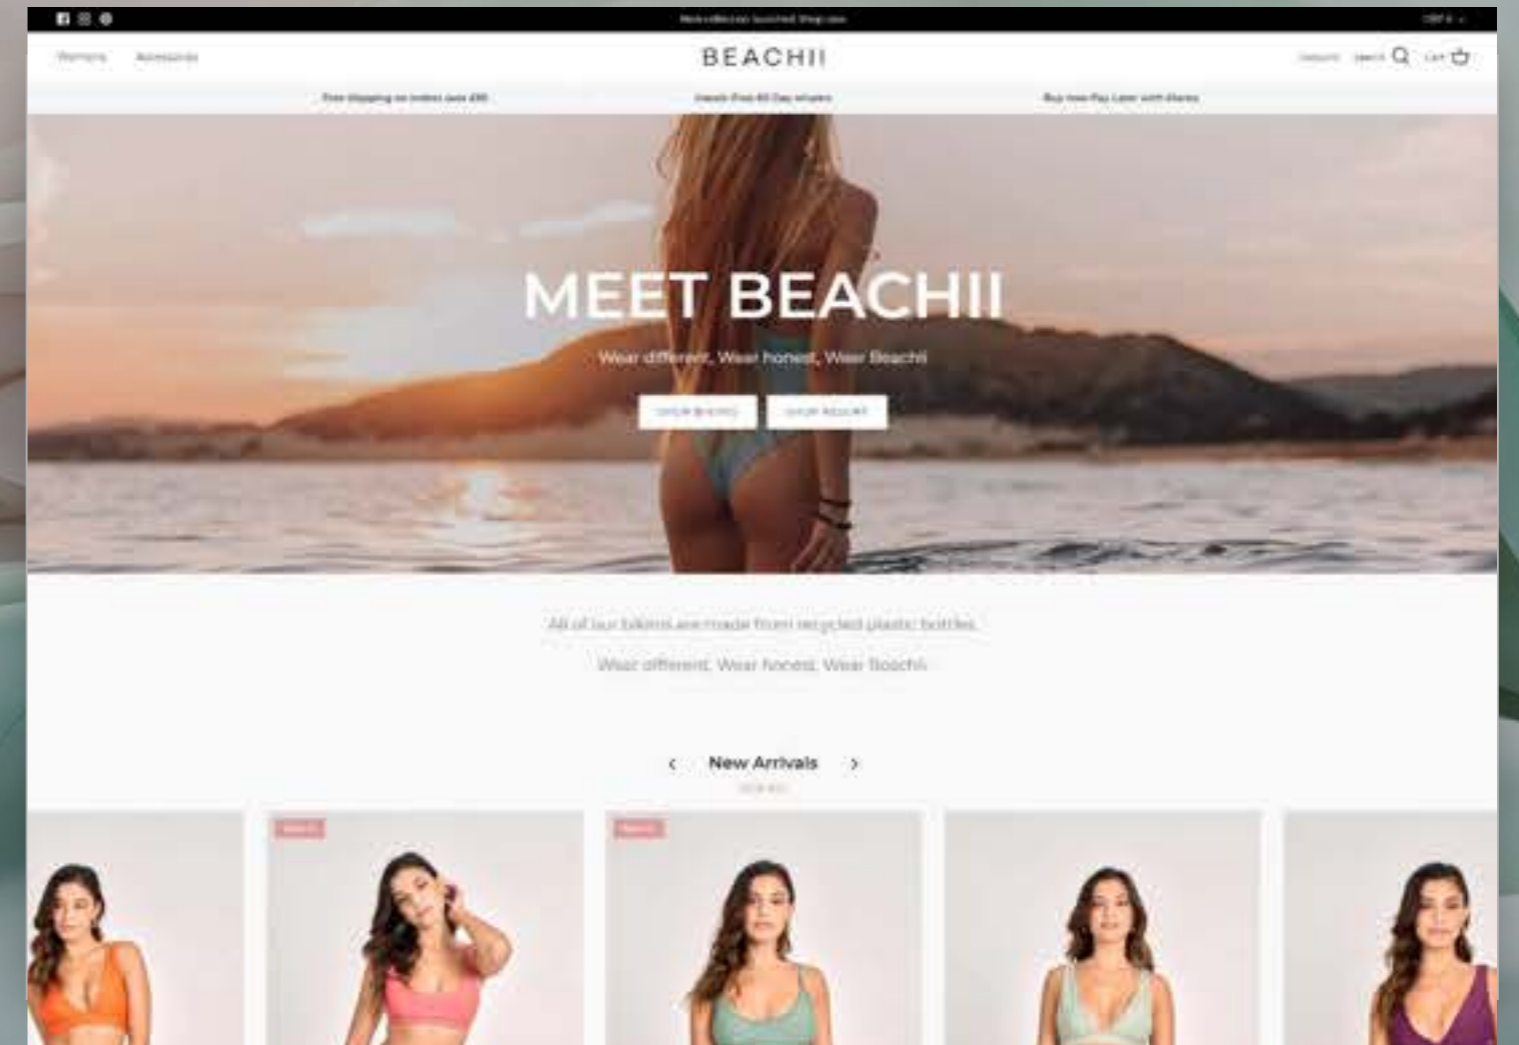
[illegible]

Womens Accessories

BEACHII

Account Search Cart

Free shipping on orders over £50 Hassle Free 60 Day returns Buy now Pay Later with Klarna

MEET BEACHII

Wear different, Wear honest, Wear Beachii

SHOP BIKINIS SHOP RESORT

All of our bikinis are made from recycled plastic bottles.

Wear different. Wear honest. Wear Beachii.

New Arrivals

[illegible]